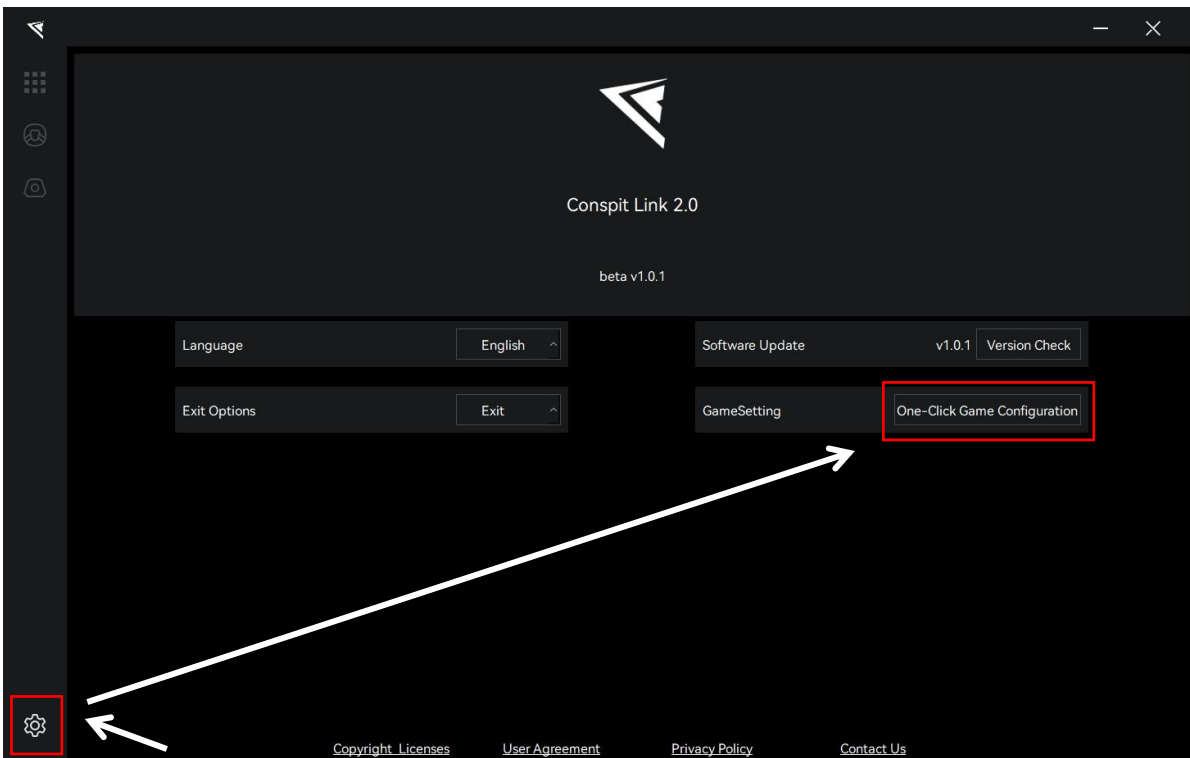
Conspit Link 2.0

beta v1.0.1

Language English

Software Update v1.0.1 Version Check

Exit Options Exit

GameSetting One-Click Game Configuration

Copyright Licenses User Agreement Privacy Policy Contact Us